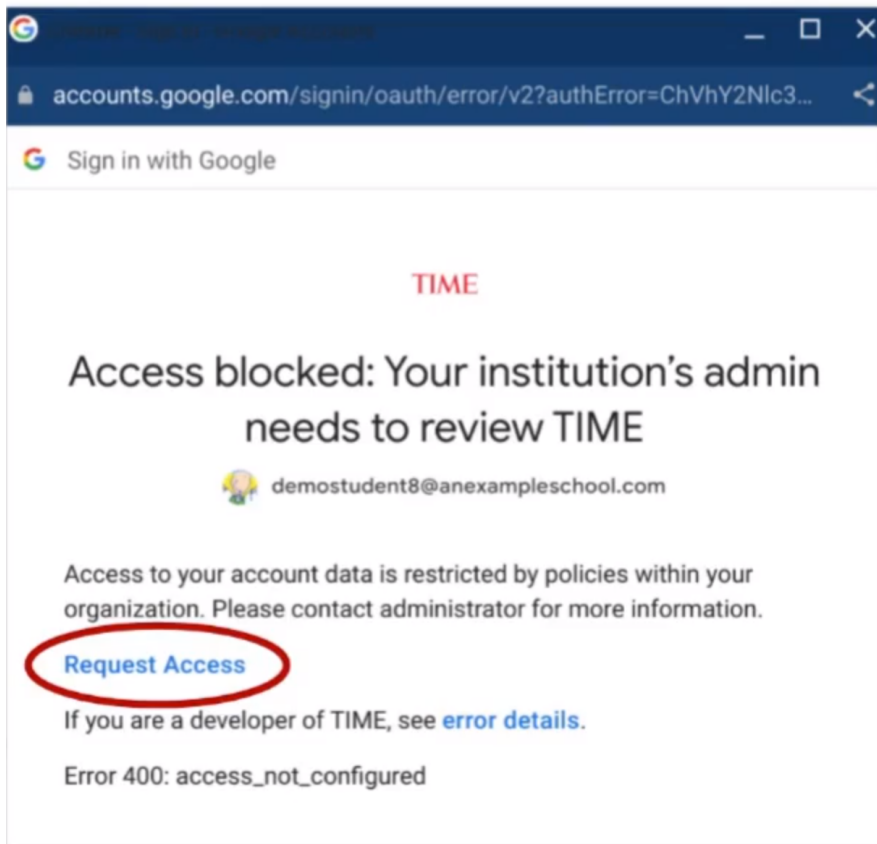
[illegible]

accounts.google.com/signin/oauth/error/v2?authError=ChVhY2Nlc3...

Sign in with Google

TIME

Access blocked: Your institution's admin needs to review TIME

demostudent8@anexampleschool.com

Access to your account data is restricted by policies within your organization. Please contact administrator for more information.

Request Access

If you are a developer of TIME, see error details.

Error 400: access_not_configured